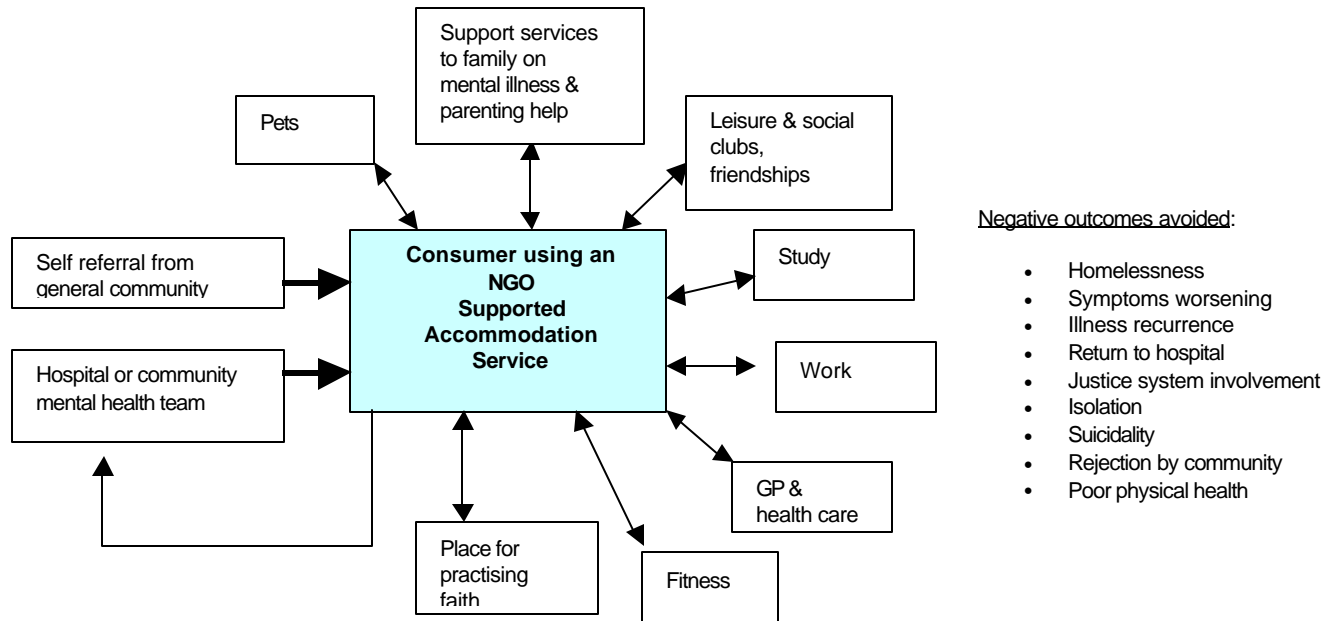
Support services to family on mental illness & parenting help

Pets

Leisure & social clubs, friendships

Self referral from general community

Consumer using an NGO Supported Accommodation Service

Study

Hospital or community mental health team

Work

GP & health care

Place for practising faith

Fitness

Negative outcomes avoided:

- Homelessness
- Symptoms worsening
- Illness recurrence
- Return to hospital
- Justice system involvement
- Isolation
- Suicidality
- Rejection by community
- Poor physical health